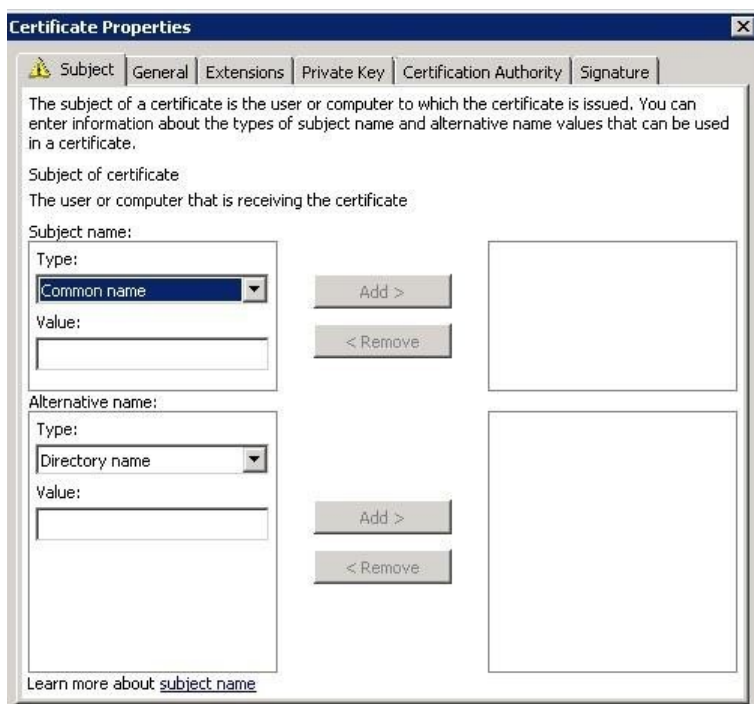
Certificate Properties

Subject | General | Extensions | Private Key | Certification Authority | Signature

The subject of a certificate is the user or computer to which the certificate is issued. You can enter information about the types of subject name and alternative name values that can be used in a certificate.

Subject of certificate

The user or computer that is receiving the certificate

Subject name:

Type:

Common name

Value:

Add >

< Remove

Alternative name:

Type:

Directory name

Value:

Add >

< Remove

Learn more about subject name